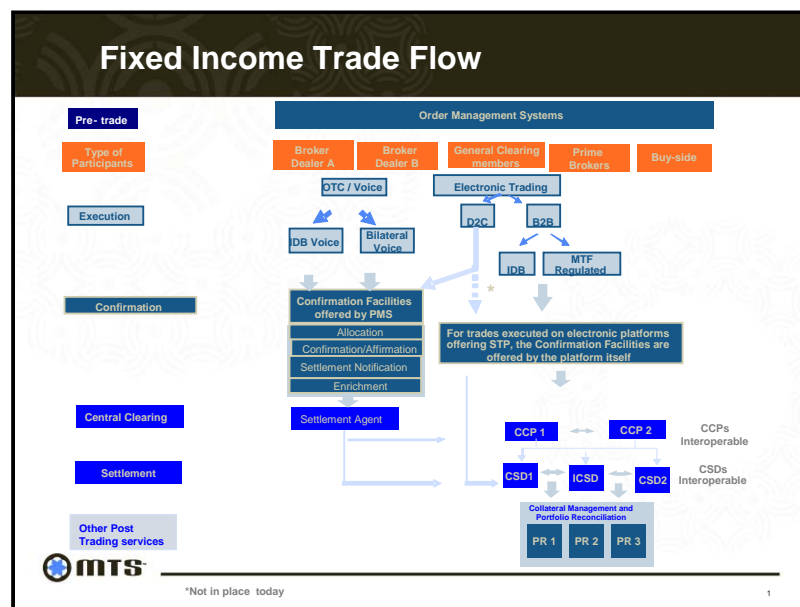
Fixed Income Trade Flow

Pre- trade

Order Management Systems

Type of Participants

Broker Dealer A

Broker Dealer B

General Clearing members

Prime Brokers

Buy-side

OTC / Voice

Electronic Trading

Execution

IDB Voice

Bilateral Voice

D2C

B2B

IDB

MTF Regulated

Confirmation

Confirmation Facilities offered by PMS

*

Allocation

Confirmation/Affirmation

Settlement Notification

Enrichment

For trades executed on electronic platforms offering STP, the Confirmation Facilities are offered by the platform itself

Central Clearing

Settlement Agent

CCP 1

CCP 2

CCPs Interoperable

Settlement

CSD1

ICSD

CSD2

CSDs Interoperable

Other Post Trading services

Collateral Management and Portfolio Reconciliation

PR 1

PR 2

PR 3

mts

*Not in place today

1